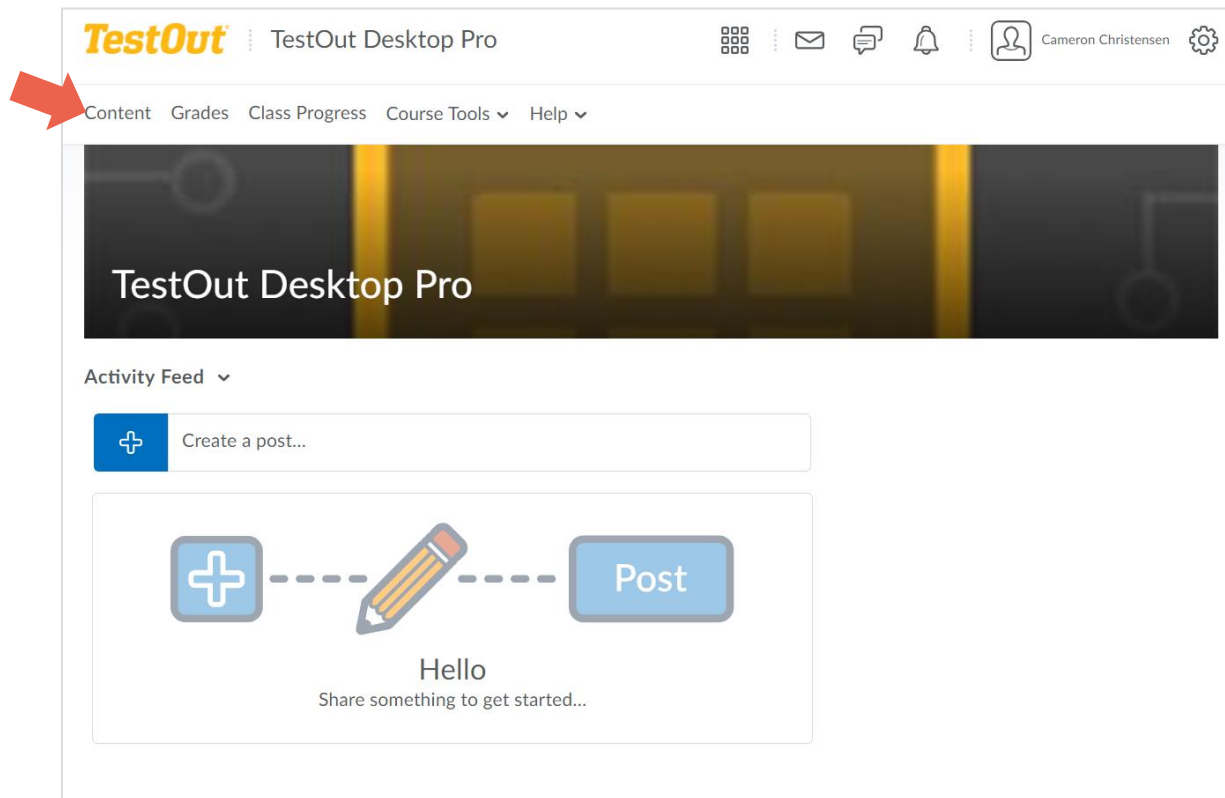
TestOut | TestOut Desktop Pro

Cameron Christensen

Content Grades Class Progress Course Tools Help

TestOut Desktop Pro

Activity Feed

Create a post...

Post

Hello
Share something to get started...